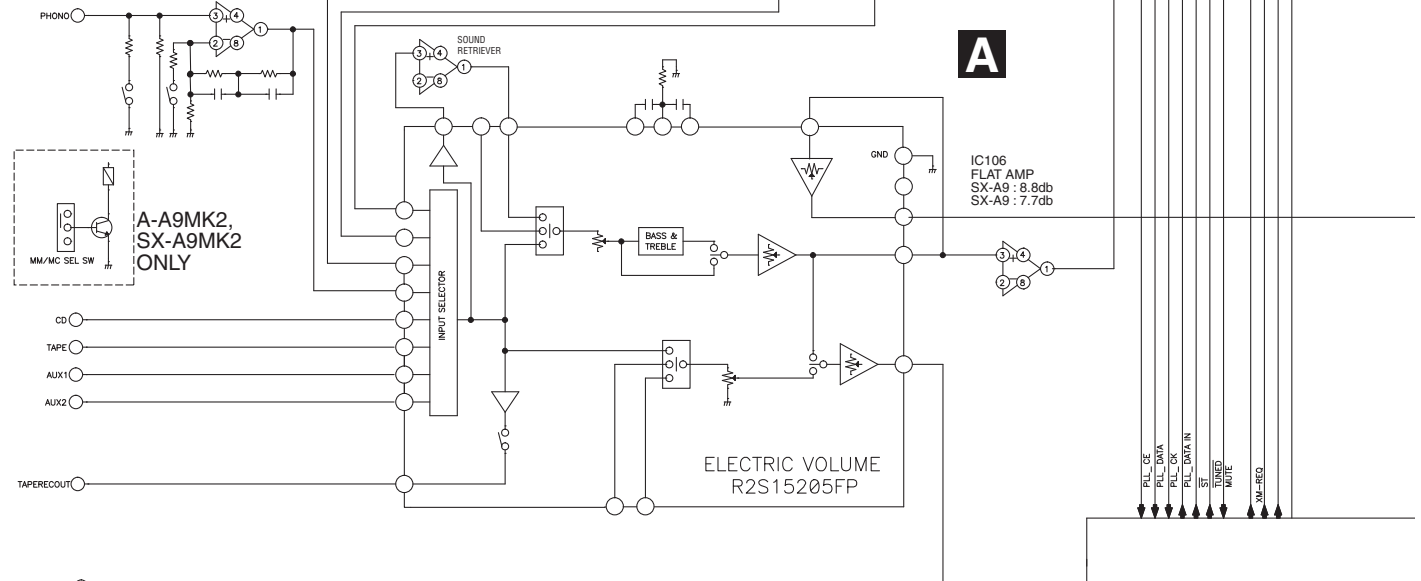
PHONO

3 4
2 8
1

SOUND RETRIEVER
4
3
2 8
1

A

A-A9MK2, SX-A9MK2 ONLY

MM/MC SEL SW

GND

IC106
FLAT AMP
SX-A9 : 8.8db
SX-A9 : 7.7db

BASS & TREBLE

INPUT SELECTOR

3 4
2 8
1

CD
TAPE
AUX1
AUX2

TAPERECOUT

ELECTRIC VOLUME
R2S15205FP

PLL_CE
PLL_DATA
PLL_CK
PLL_DATA IN
$\overline{ST}$
$\overline{TUNED}$
MUTE
XM-REQ